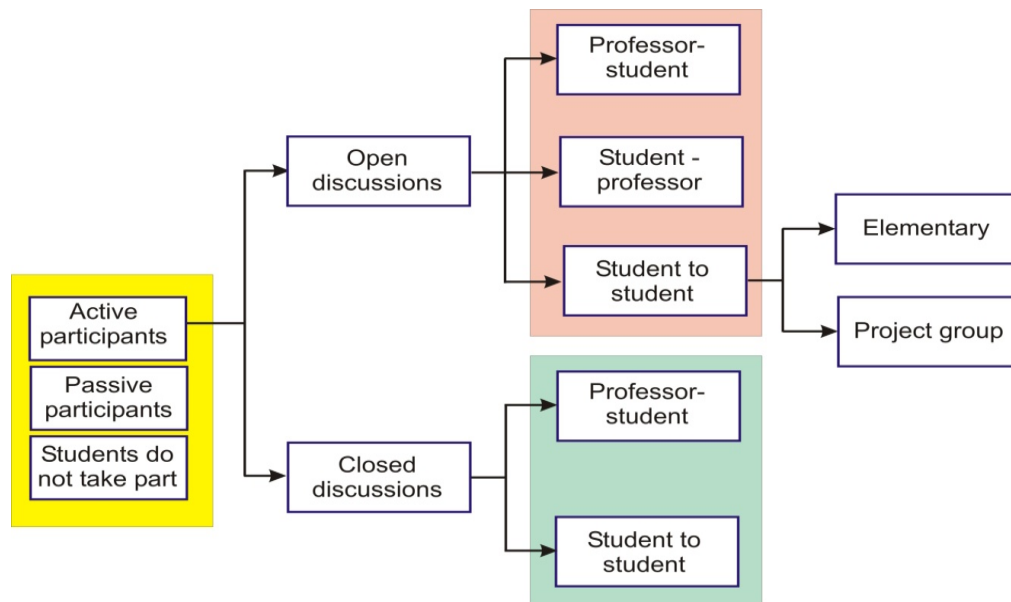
Active participants

Passive participants

Students do not take part

Open discussions

Closed discussions

Professor-student

Student - professor

Student to student

Elementary

Project group

Professor-student

Student to student